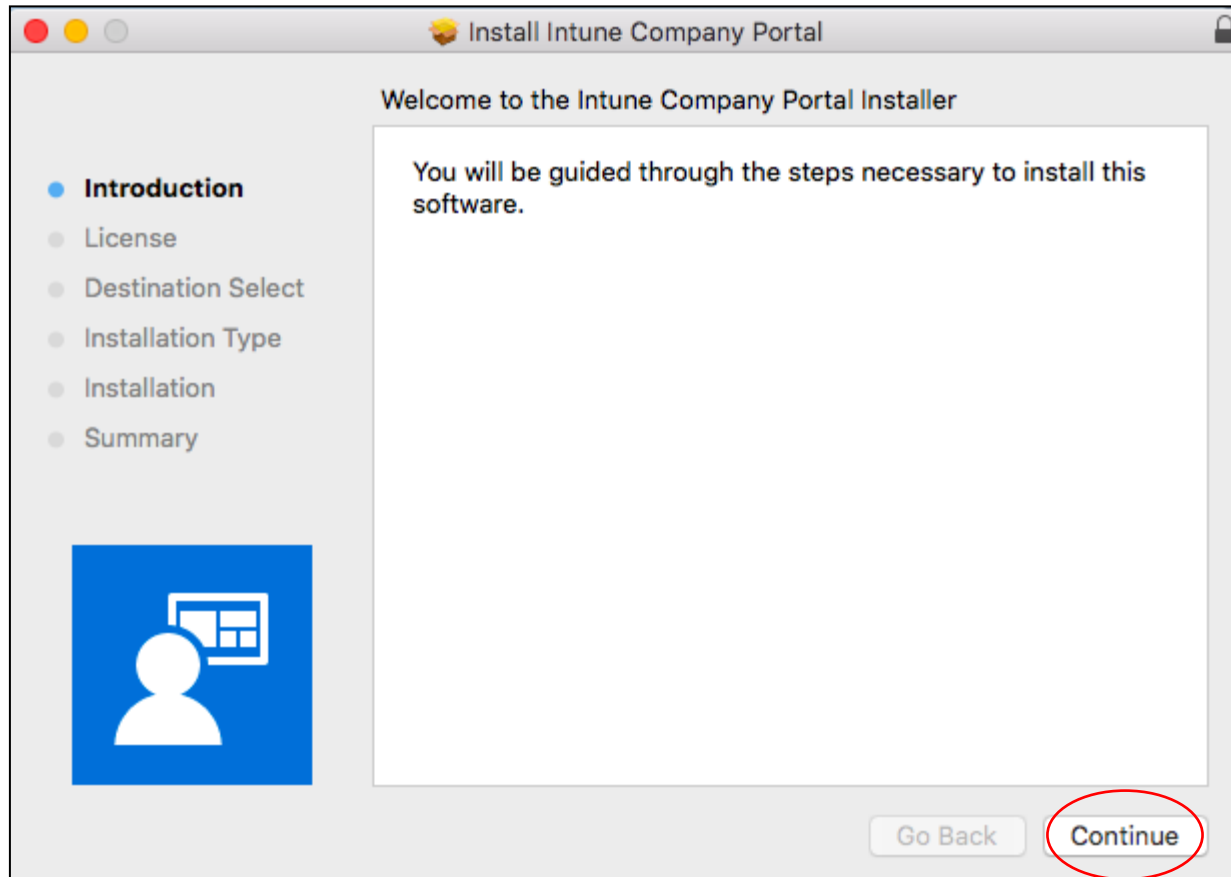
Install Intune Company Portal

Welcome to the Intune Company Portal Installer

Introduction
License
Destination Select
Installation Type
Installation
Summary

You will be guided through the steps necessary to install this software.

Go Back
Continue